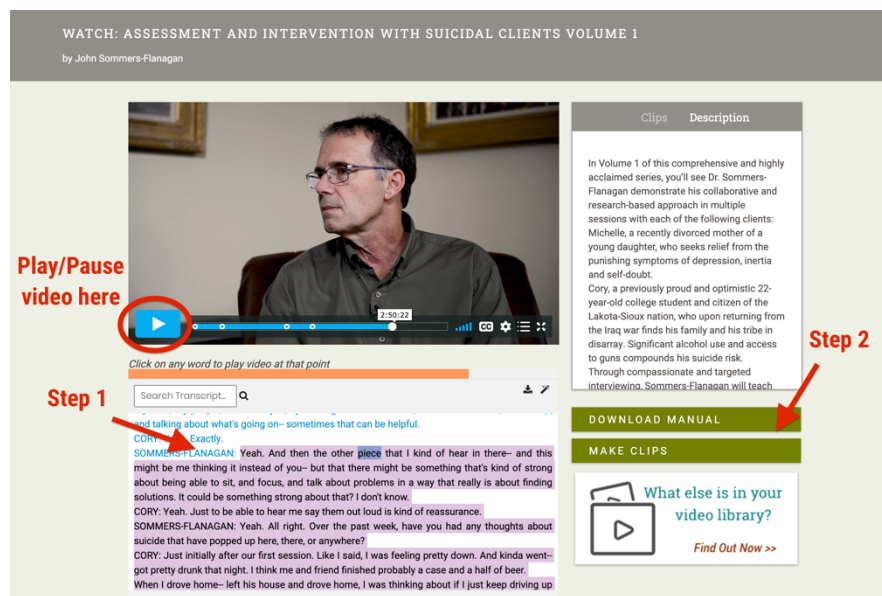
WATCH: ASSESSMENT AND INTERVENTION WITH SUICIDAL CLIENTS VOLUME 1

by John Sommers-Flanagan

Clips Description

In Volume 1 of this comprehensive and highly acclaimed series, you'll see Dr. Sommers-Flanagan demonstrate his collaborative and research-based approach in multiple sessions with each of the following clients: Michelle, a recently divorced mother of a young daughter, who seeks relief from the punishing symptoms of depression, inertia and self-doubt.

Cory, a previously proud and optimistic 22-year-old college student and citizen of the Lakota-Sioux nation, who upon returning from the Iraq war finds his family and his tribe in disarray. Significant alcohol use and access to guns compounds his suicide risk.

Through compassionate and targeted interviewing, Sommers-Flanagan will teach

Play/Pause video here

2:50:22

Click on any word to play video at that point

Step 1

Step 2

Search Transcript...

and talking about what's going on– sometimes that can be helpful.

CORY: Exactly.

SOMMERS-FLANAGAN: Yeah. And then the other piece that I kind of hear in there– and this might be me thinking it instead of you– but that there might be something that's kind of strong about being able to sit, and focus, and talk about problems in a way that really is about finding solutions. It could be something strong about that? I don't know.

CORY: Yeah. Just to be able to hear me say them out loud is kind of reassurance.

SOMMERS-FLANAGAN: Yeah. All right. Over the past week, have you had any thoughts about suicide that have popped up here, there, or anywhere?

CORY: Just initially after our first session. Like I said, I was feeling pretty down. And kinda went– got pretty drunk that night. I think me and friend finished probably a case and a half of beer.

When I drove home– left his house and drove home, I was thinking about if I just keep driving up

DOWNLOAD MANUAL

MAKE CLIPS

What else is in your video library?

Find Out Now >>